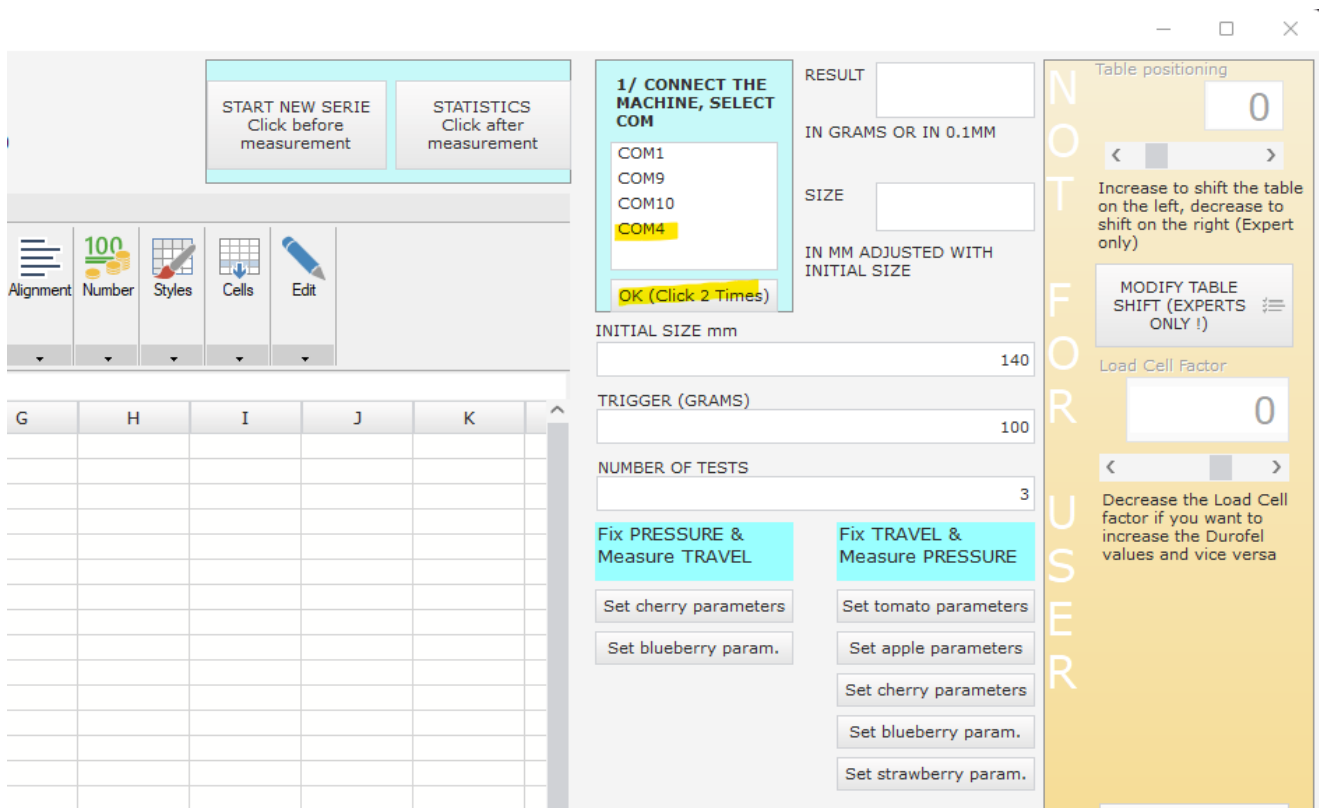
START NEW SERIE
Click before measurement

STATISTICS
Click after measurement

Alignment
100
Number
Styles
Cells
Edit

G | H | I | J | K

1/ CONNECT THE MACHINE, SELECT COM

COM1
COM9
COM10
COM4

OK (Click 2 Times)

RESULT

IN GRAMS OR IN 0.1MM

SIZE

IN MM ADJUSTED WITH INITIAL SIZE

INITIAL SIZE mm
140

TRIGGER (GRAMS)
100

NUMBER OF TESTS
3

Fix PRESSURE & Measure TRAVEL

Fix TRAVEL & Measure PRESSURE

Set cherry parameters
Set blueberry param.

Set tomato parameters
Set apple parameters
Set cherry parameters
Set blueberry param.
Set strawberry param.

NOT FOR USER

Table positioning
0

Increase to shift the table on the left, decrease to shift on the right (Expert only)

MODIFY TABLE SHIFT (EXPERTS ONLY !)

Load Cell Factor
0

Decrease the Load Cell factor if you want to increase the Durofel values and vice versa